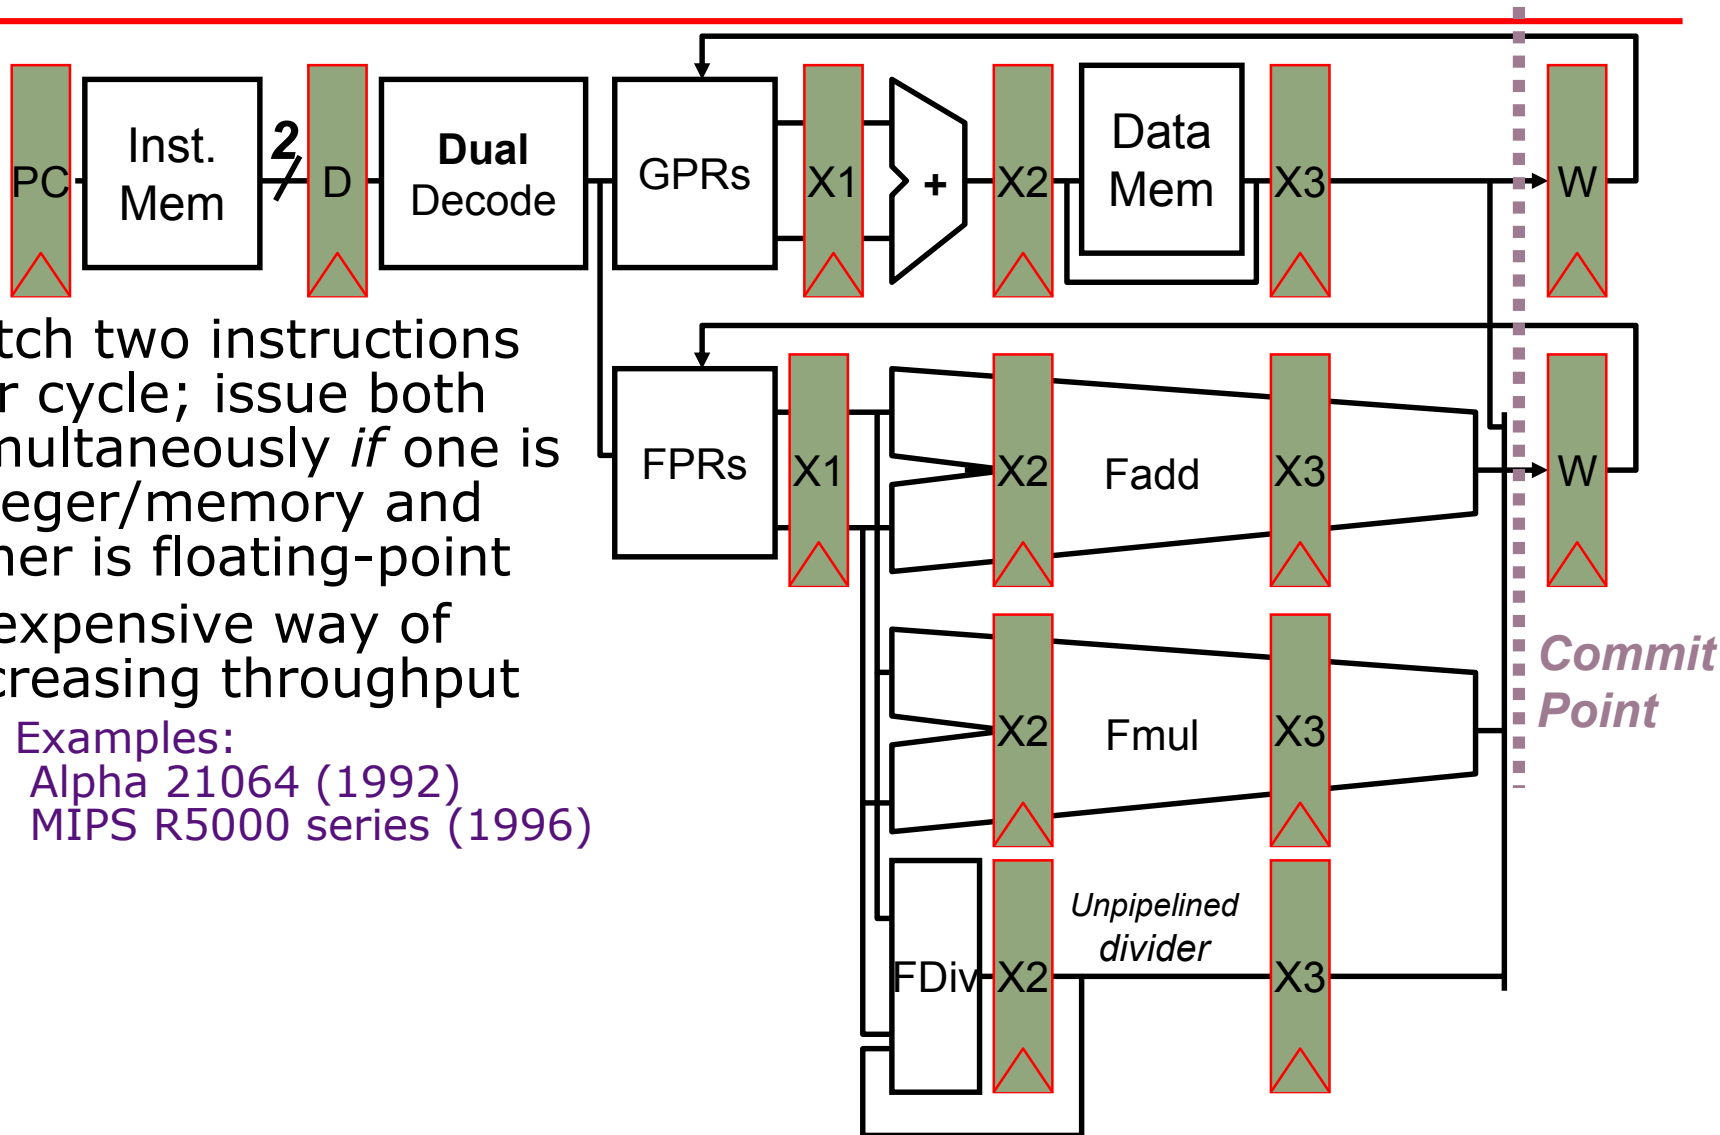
PC

Inst. Mem

2

D

Dual Decode

GPRs

X1

+

X2

Data Mem

X3

W

FPRs

X1

X2

Fadd

X3

W

X2

Fmul

X3

FDiv

X2

Unpipelined divider

X3

Commit Point

tch two instructions r cycle; issue both nultaneously *if* one is eger/memory and her is floating-point

expensive way of creasing throughput

Examples:
Alpha 21064 (1992)
MIPS R5000 series (1996)